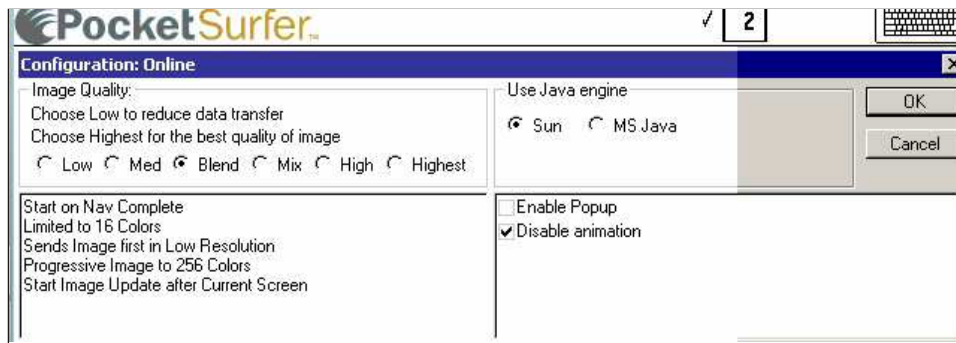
PocketSurfer™

2

Configuration: Online

Image Quality:
Choose Low to reduce data transfer
Choose Highest for the best quality of image
Low Med Blend Mix High Highest

Use Java engine
Sun MS Java

OK
Cancel

Start on Nav Complete
Limited to 16 Colors
Sends Image first in Low Resolution
Progressive Image to 256 Colors
Start Image Update after Current Screen

Enable Popup
Disable animation